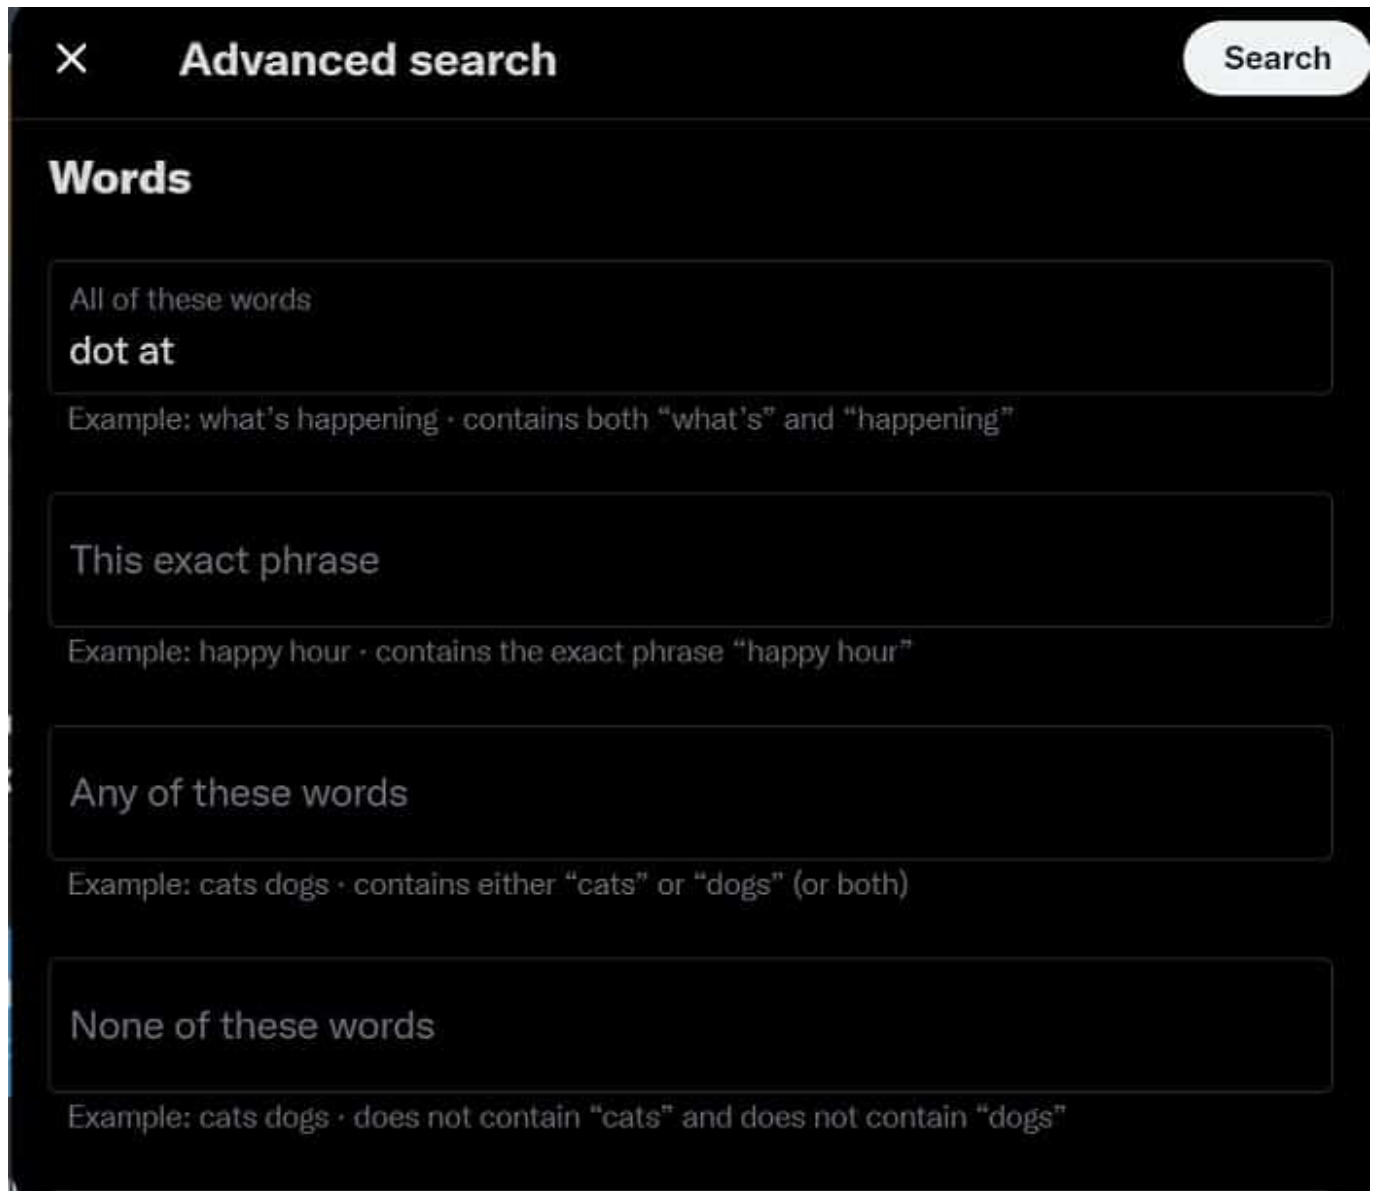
Advanced search

Search

Words

All of these words
dot at

Example: what's happening · contains both "what's" and "happening"

This exact phrase

Example: happy hour · contains the exact phrase "happy hour"

Any of these words

Example: cats dogs · contains either "cats" or "dogs" (or both)

None of these words

Example: cats dogs · does not contain "cats" and does not contain "dogs"